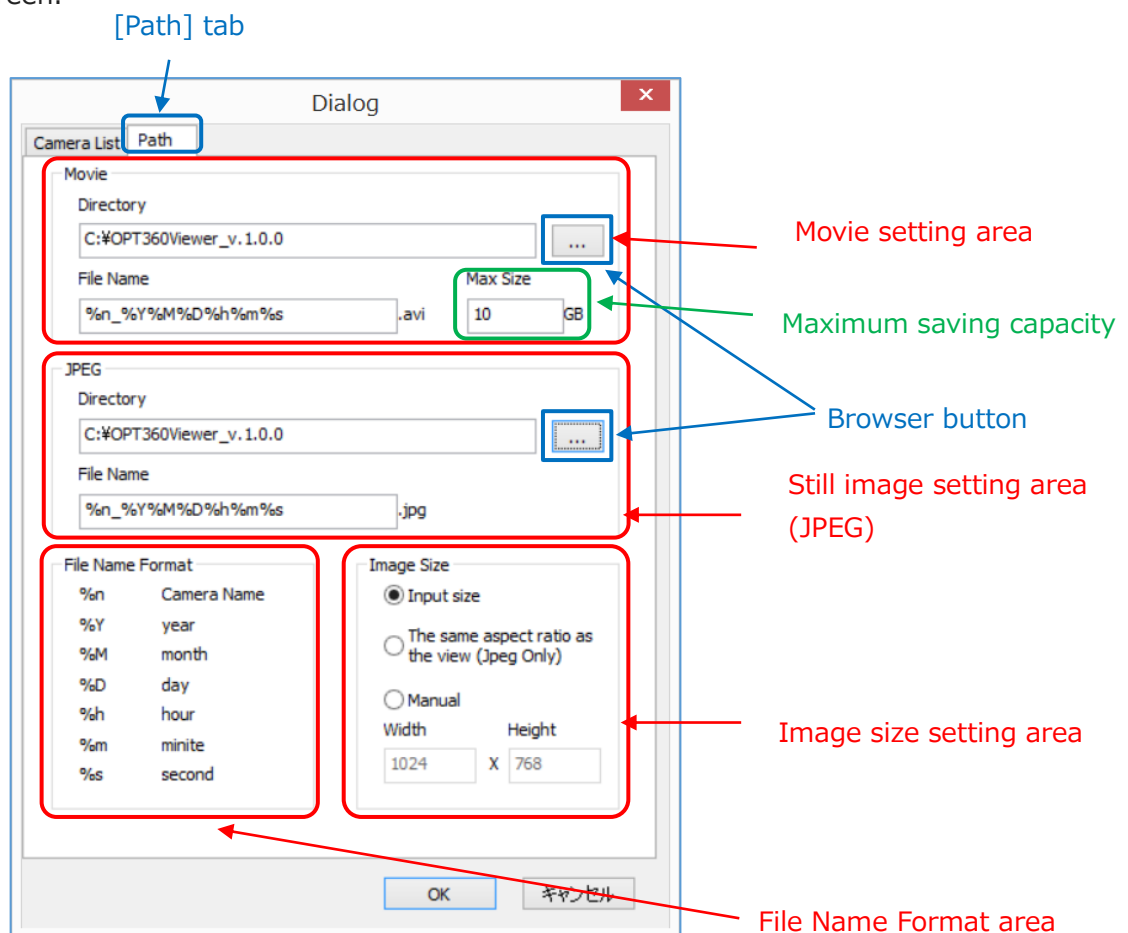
[Path] tab

Dialog

Camera List Path

Movie

Directory

C:¥OPT360Viewer_v.1.0.0 ...

File Name Max Size

%n_%Y%M%D%h%m%s .avi 10 GB

JPEG

Directory

C:¥OPT360Viewer_v.1.0.0 ...

File Name

%n_%Y%M%D%h%m%s .jpg

File Name Format

| | |
|---|---|
| %n | Camera Name |
| %Y | year |
| %M | month |
| %D | day |
| %h | hour |
| %m | minite |
| %s | second |

Image Size

Input size

The same aspect ratio as the view (Jpeg Only)

Manual

Width Height

1024 X 768

OK キャンセル

Movie setting area

Maximum saving capacity

Browser button

Still image setting area (JPEG)

Image size setting area

File Name Format area